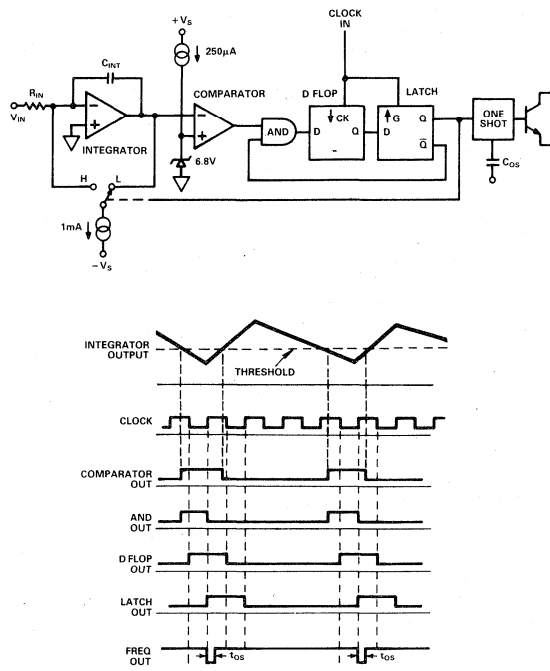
CLOCK IN

$+V_S$

$250\mu A$

$C_{INT}$

$R_{IN}$

$V_{IN}$

COMPARATOR

D FLOP

LATCH

INTEGRATOR

6.8V

AND

D

CK

Q

G

D

Q

$\bar{Q}$

ONE SHOT

$C_{OS}$

H

L

1mA

$-V_S$

INTEGRATOR OUTPUT

THRESHOLD

CLOCK

COMPARATOR OUT

AND OUT

D FLOP OUT

LATCH OUT

FREQ OUT

$t_{OS}$

$t_{OS}$